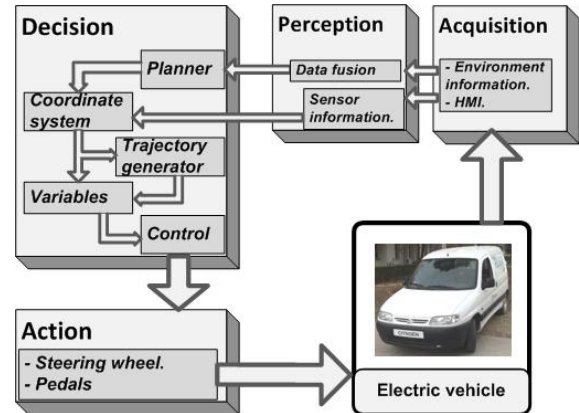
Decision

Planner

Coordinate system

Trajectory generator

Variables

Control

Perception

Data fusion

Sensor information.

Acquisition

- Environment information.
- HMI.

Action

- Steering wheel.
- Pedals

CITROËN

Electric vehicle